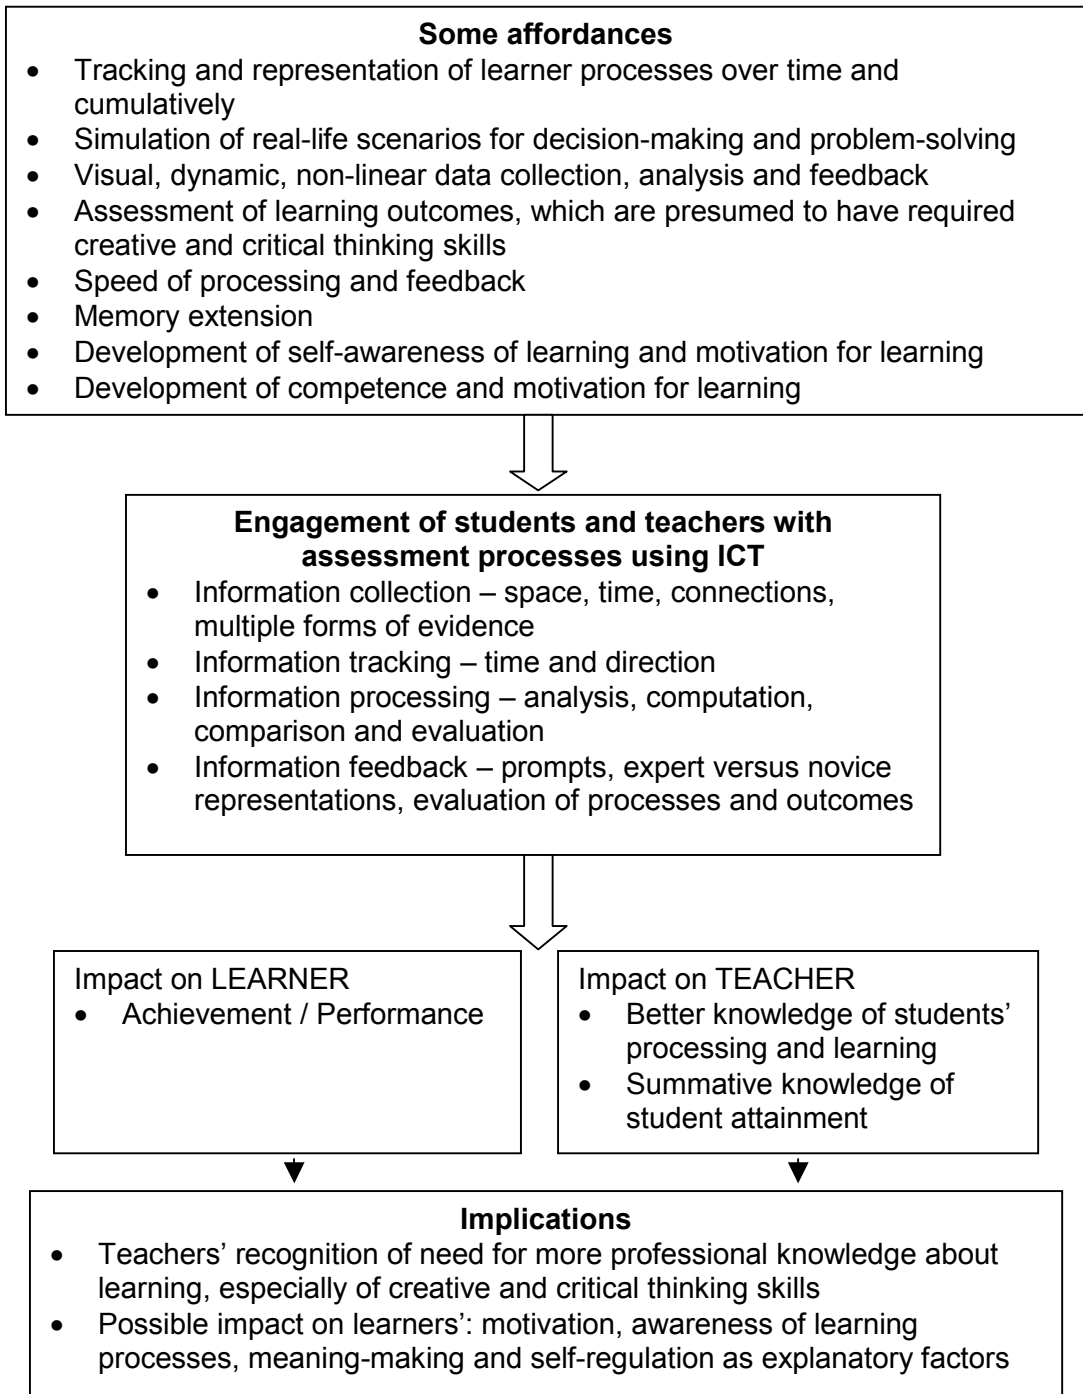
**Some affordances**

- Tracking and representation of learner processes over time and cumulatively
- Simulation of real-life scenarios for decision-making and problem-solving
- Visual, dynamic, non-linear data collection, analysis and feedback
- Assessment of learning outcomes, which are presumed to have required creative and critical thinking skills
- Speed of processing and feedback
- Memory extension
- Development of self-awareness of learning and motivation for learning
- Development of competence and motivation for learning

**Engagement of students and teachers with assessment processes using ICT**

- Information collection – space, time, connections, multiple forms of evidence
- Information tracking – time and direction
- Information processing – analysis, computation, comparison and evaluation
- Information feedback – prompts, expert versus novice representations, evaluation of processes and outcomes

Impact on LEARNER
- Achievement / Performance

Impact on TEACHER
- Better knowledge of students' processing and learning
- Summative knowledge of student attainment

**Implications**

- Teachers' recognition of need for more professional knowledge about learning, especially of creative and critical thinking skills
- Possible impact on learners': motivation, awareness of learning processes, meaning-making and self-regulation as explanatory factors